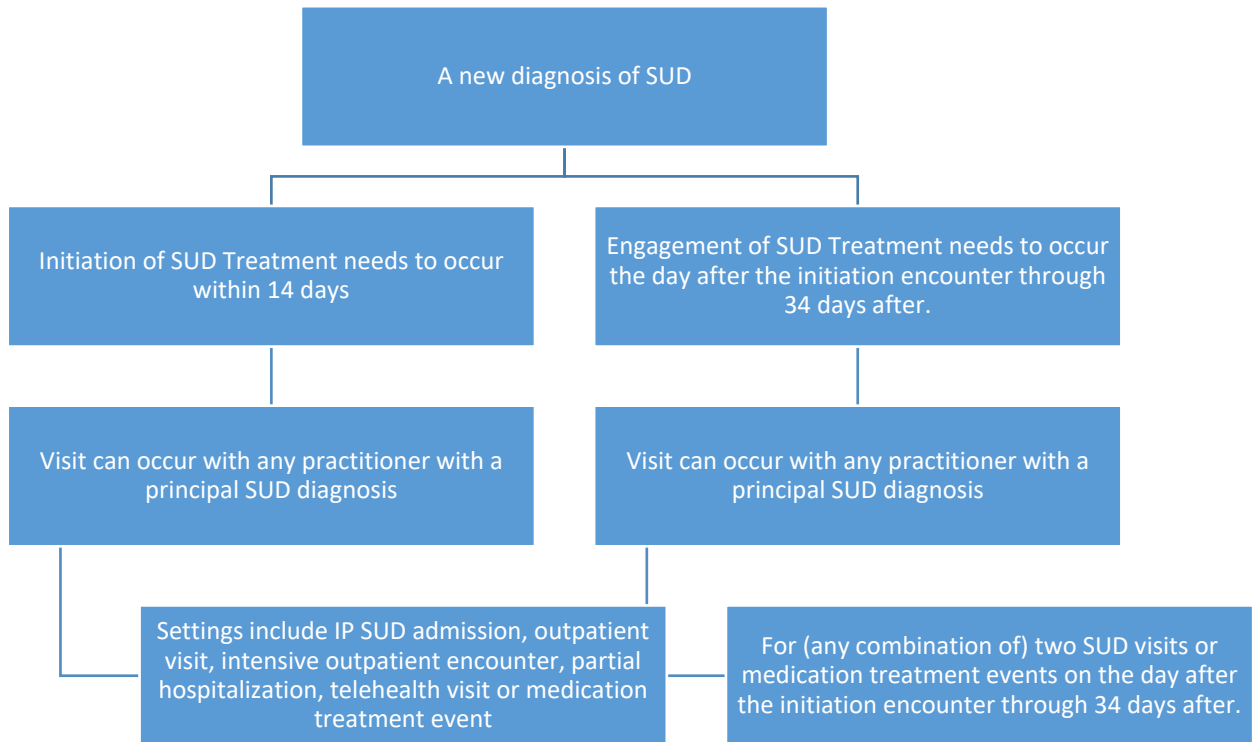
A new diagnosis of SUD

Initiation of SUD Treatment needs to occur within 14 days

Engagement of SUD Treatment needs to occur the day after the initiation encounter through 34 days after.

Visit can occur with any practitioner with a principal SUD diagnosis

Visit can occur with any practitioner with a principal SUD diagnosis

Settings include IP SUD admission, outpatient visit, intensive outpatient encounter, partial hospitalization, telehealth visit or medication treatment event

For (any combination of) two SUD visits or medication treatment events on the day after the initiation encounter through 34 days after.